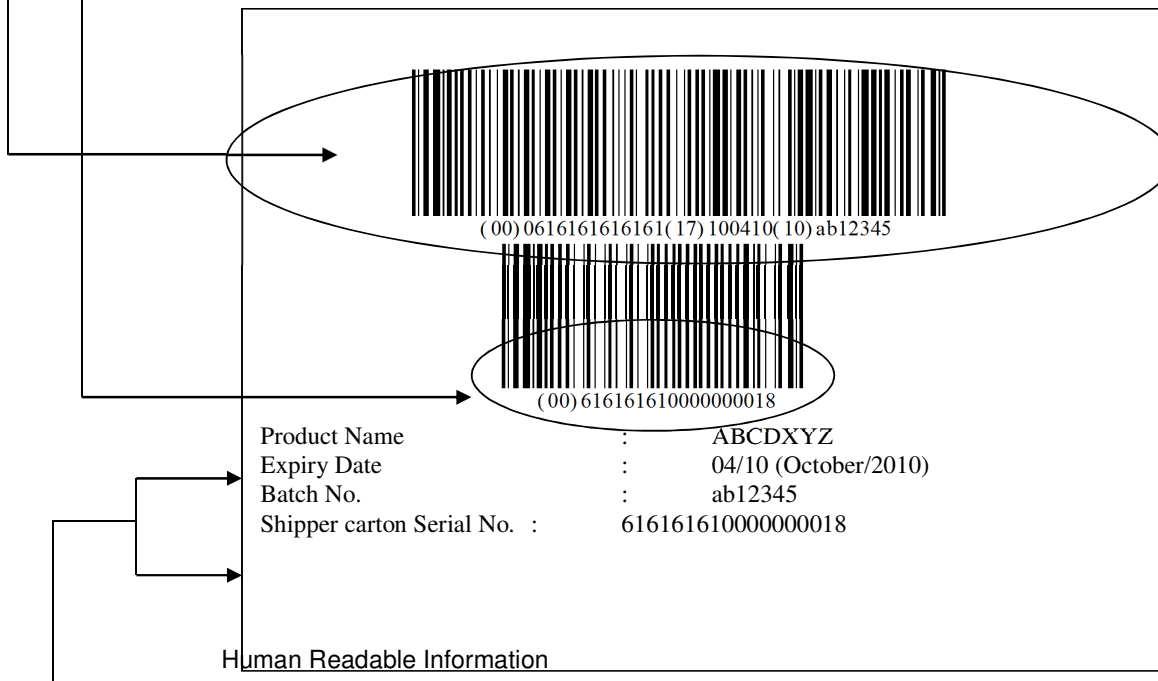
( 00) 0616161616161( 17) 100410( 10) ab12345

( 00) 616161610000000018

Product Name : ABCDXYZ
Expiry Date : 04/10 (October/2010)
Batch No. : ab12345
Shipper carton Serial No. : 616161610000000018

Human Readable Information